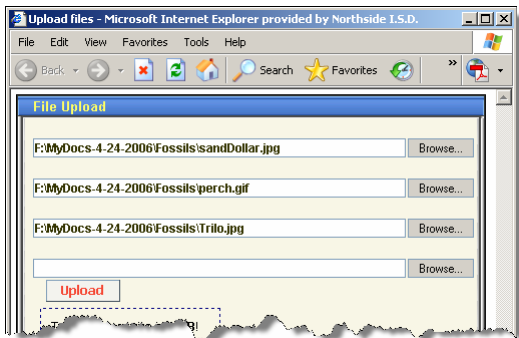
Upload files - Microsoft Internet Explorer provided by Northside I.S.D.

File Edit View Favorites Tools Help

Back Search Favorites

File Upload

F:\MyDocs-4-24-2006\Fossils\sandDollar.jpg Browse...

F:\MyDocs-4-24-2006\Fossils\perch.gif Browse...

F:\MyDocs-4-24-2006\Fossils\Trilo.jpg Browse...

Browse...

Upload

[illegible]